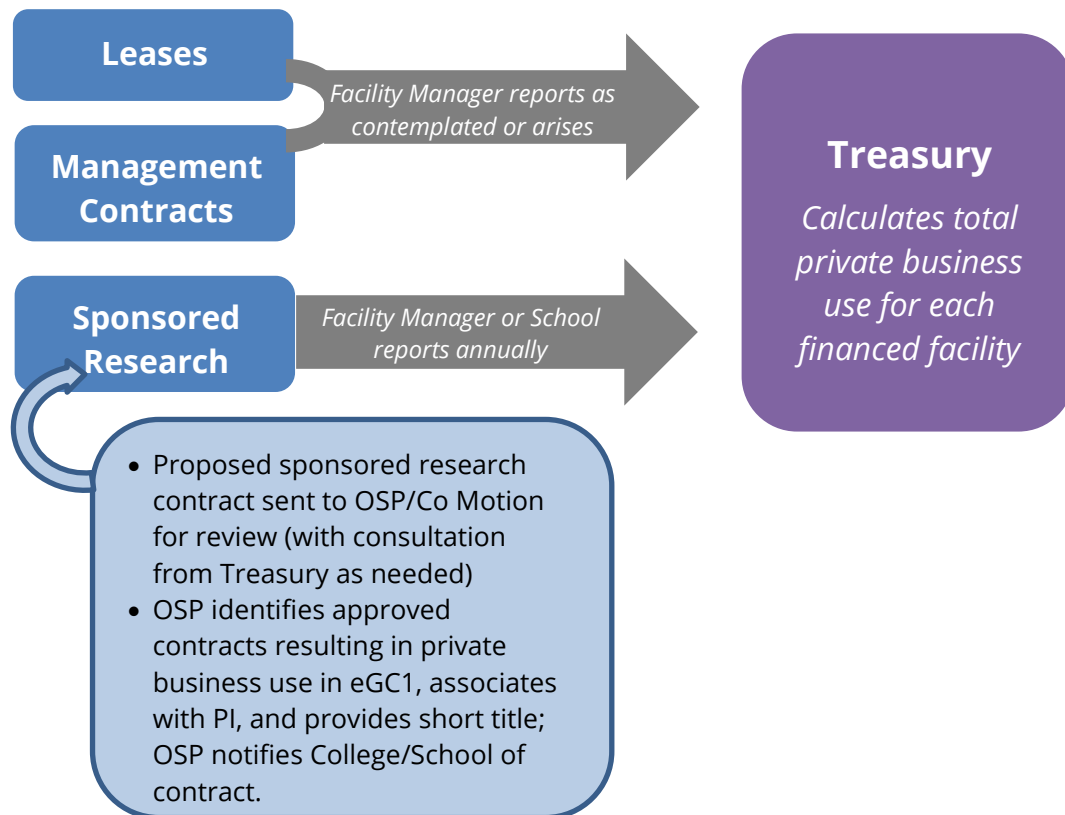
Leases

Management Contracts

Facility Manager reports as contemplated or arises

Sponsored Research

Facility Manager or School reports annually

Treasury

Calculates total private business use for each financed facility

- Proposed sponsored research contract sent to OSP/Co Motion for review (with consultation from Treasury as needed)
- OSP identifies approved contracts resulting in private business use in eGC1, associates with PI, and provides short title; OSP notifies College/School of contract.